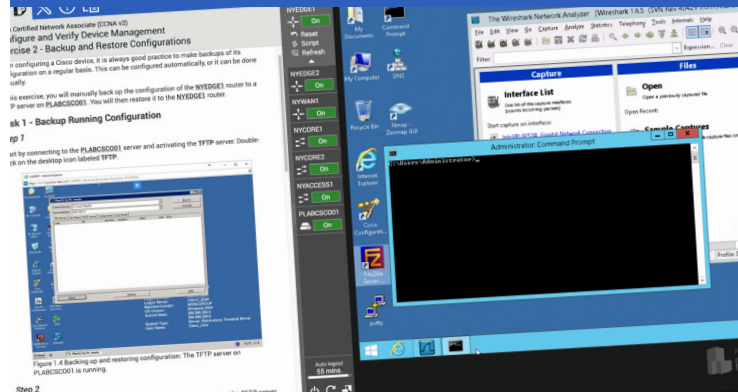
Certified Network Associate (CCNA v3)
figure and Verify Device Management
ercise 2 - Backup and Restore Configurations

n configuring a Cisco device, it is always good practice to make backups of its iguration on a regular basis. This can be configured automatically, or it can be done ually.

is exercise, you will manually back up the configuration of the NYEDGE1 router to a TP server on PLABCSCO01. You will then restore it to the NYEDGE1 router.

sk 1 - Backup Running Configuration

p 1

rt by connecting to the PLABCSCO01 server and activating the TFTP server. Double-ck on the desktop icon labeled TFTP.

Figure 1.4 Backing up and restoring configuration: The TFTP server on PLABCSCO01 is running.

Step 2

NYEDGE1
On
Reset
Script
Refresh
NYEDGE2
On
NYWAN1
On
NYCORE1
On
NYCORE2
On
NYACCESS1
On
PLABCSCO01
On
Auto logout
55 mins.

My Documents
Command Prompt
My Computer
DNS
Recycle Bin
Tftpd64 - Zenmap GUI
Internet Explorer
Cisco Configurati...
FileZilla Server...
putty

The Wireshark Network Analyzer [Wireshark 1.6.5 (SVN Rev 40429 from /trunk-1.6)]
File Edit View Go Capture Analyze Statistics Telephony Tools Internals Help
Filter:
Expression... Clear
Capture
Interface List
Live list of the capture interfaces (counts incoming packets)
Start capture on interface:
Files
Open
Open a previously captured file
Open Recent:
Sample Captures
Profile: Default

Administrator: Command Prompt
C:\Users\Administrator>_